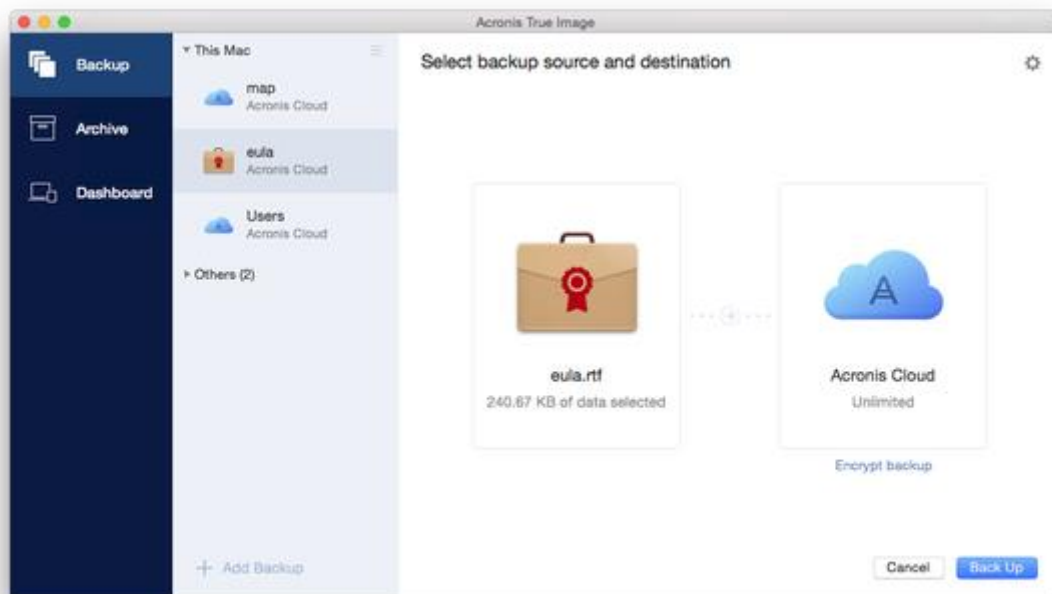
Acronis True Image

Backup

Archive

Dashboard

▾ This Mac

map
Acronis Cloud

eula
Acronis Cloud

Users
Acronis Cloud

▸ Others (2)

+ Add Backup

Select backup source and destination

eula.rtf
240.67 KB of data selected

Acronis Cloud
Unlimited

Encrypt backup

Cancel

Back Up